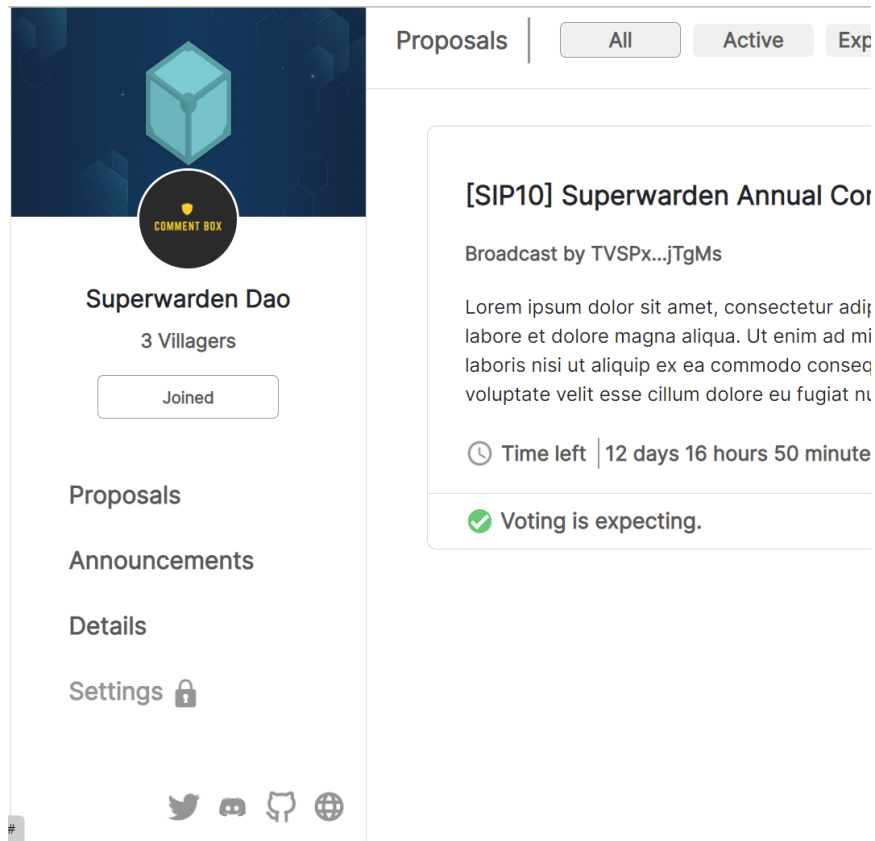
COMMENT BOX

Superwarden Dao

3 Villagers

Joined

Proposals

Announcements

Details

Settings

#

Proposals

All

Active

Exp

[SIP10] Superwarden Annual Co

Broadcast by TVSPx...jTgMs

Lorem ipsum dolor sit amet, consectetur adi labore et dolore magna aliqua. Ut enim ad m laboris nisi ut aliquip ex ea commodo conseq voluptate velit esse cillum dolore eu fugiat n

Time left 12 days 16 hours 50 minute

Voting is expecting.